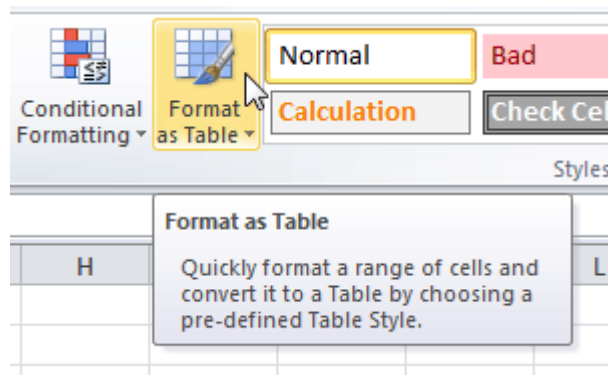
Conditional Formatting ▾

Format as Table ▾

Normal

Bad

Calculation

Check Cel

Styles

Format as Table

Quickly format a range of cells and convert it to a Table by choosing a pre-defined Table Style.

H

L